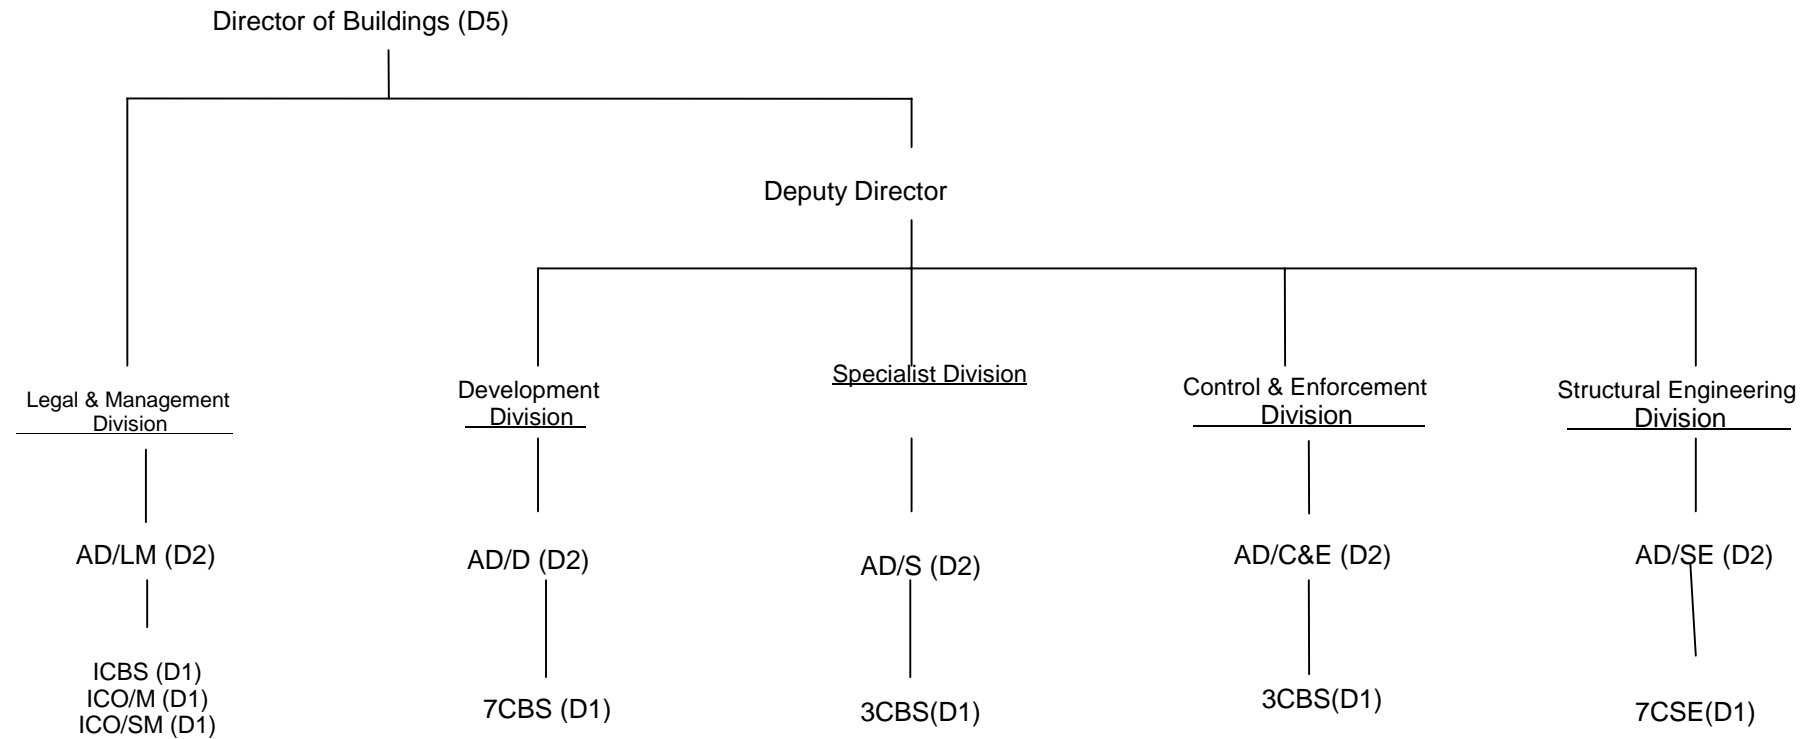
Director of Buildings (D5)

Deputy Director

Legal & Management Division

AD/LM (D2)

ICBS (D1)
ICO/M (D1)
ICO/SM (D1)

Development Division

AD/D (D2)

7CBS (D1)

Specialist Division

AD/S (D2)

3CBS(D1)

Control & Enforcement Division

AD/C&E (D2)

3CBS(D1)

Structural Engineering Division

AD/SE (D2)

7CSE(D1)